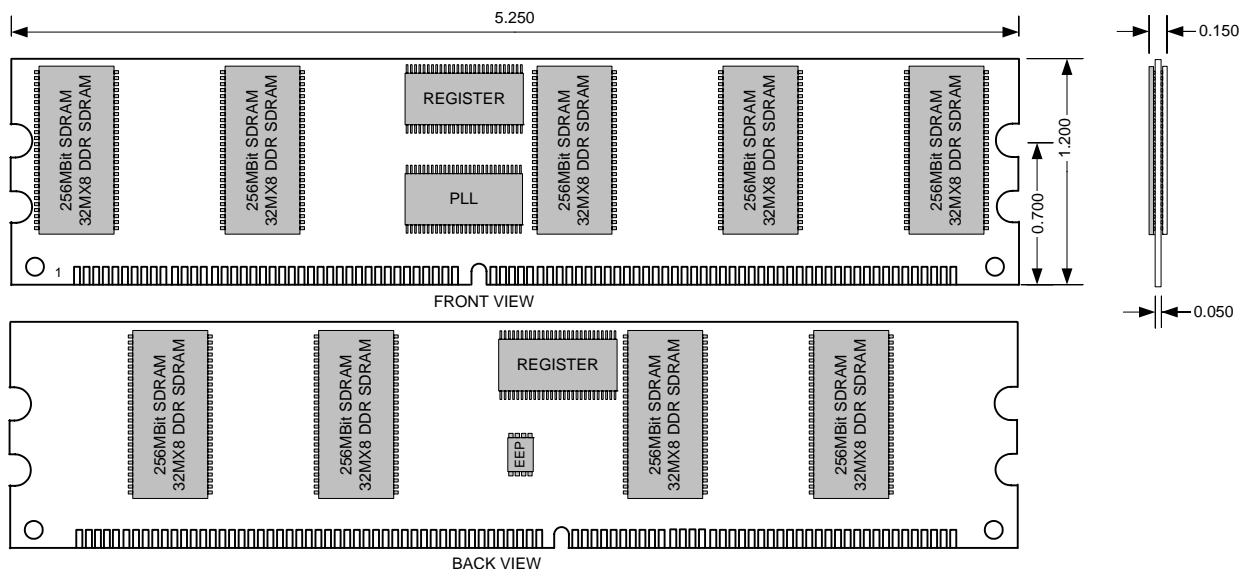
5.250

0.150

256MBit SDRAM 32MX8 DDR SDRAM

256MBit SDRAM 32MX8 DDR SDRAM

REGISTER

PLL

256MBit SDRAM 32MX8 DDR SDRAM

256MBit SDRAM 32MX8 DDR SDRAM

256MBit SDRAM 32MX8 DDR SDRAM

1.200

0.700

1

FRONT VIEW

0.050

256MBit SDRAM 32MX8 DDR SDRAM

256MBit SDRAM 32MX8 DDR SDRAM

REGISTER

EEP

256MBit SDRAM 32MX8 DDR SDRAM

256MBit SDRAM 32MX8 DDR SDRAM

BACK VIEW